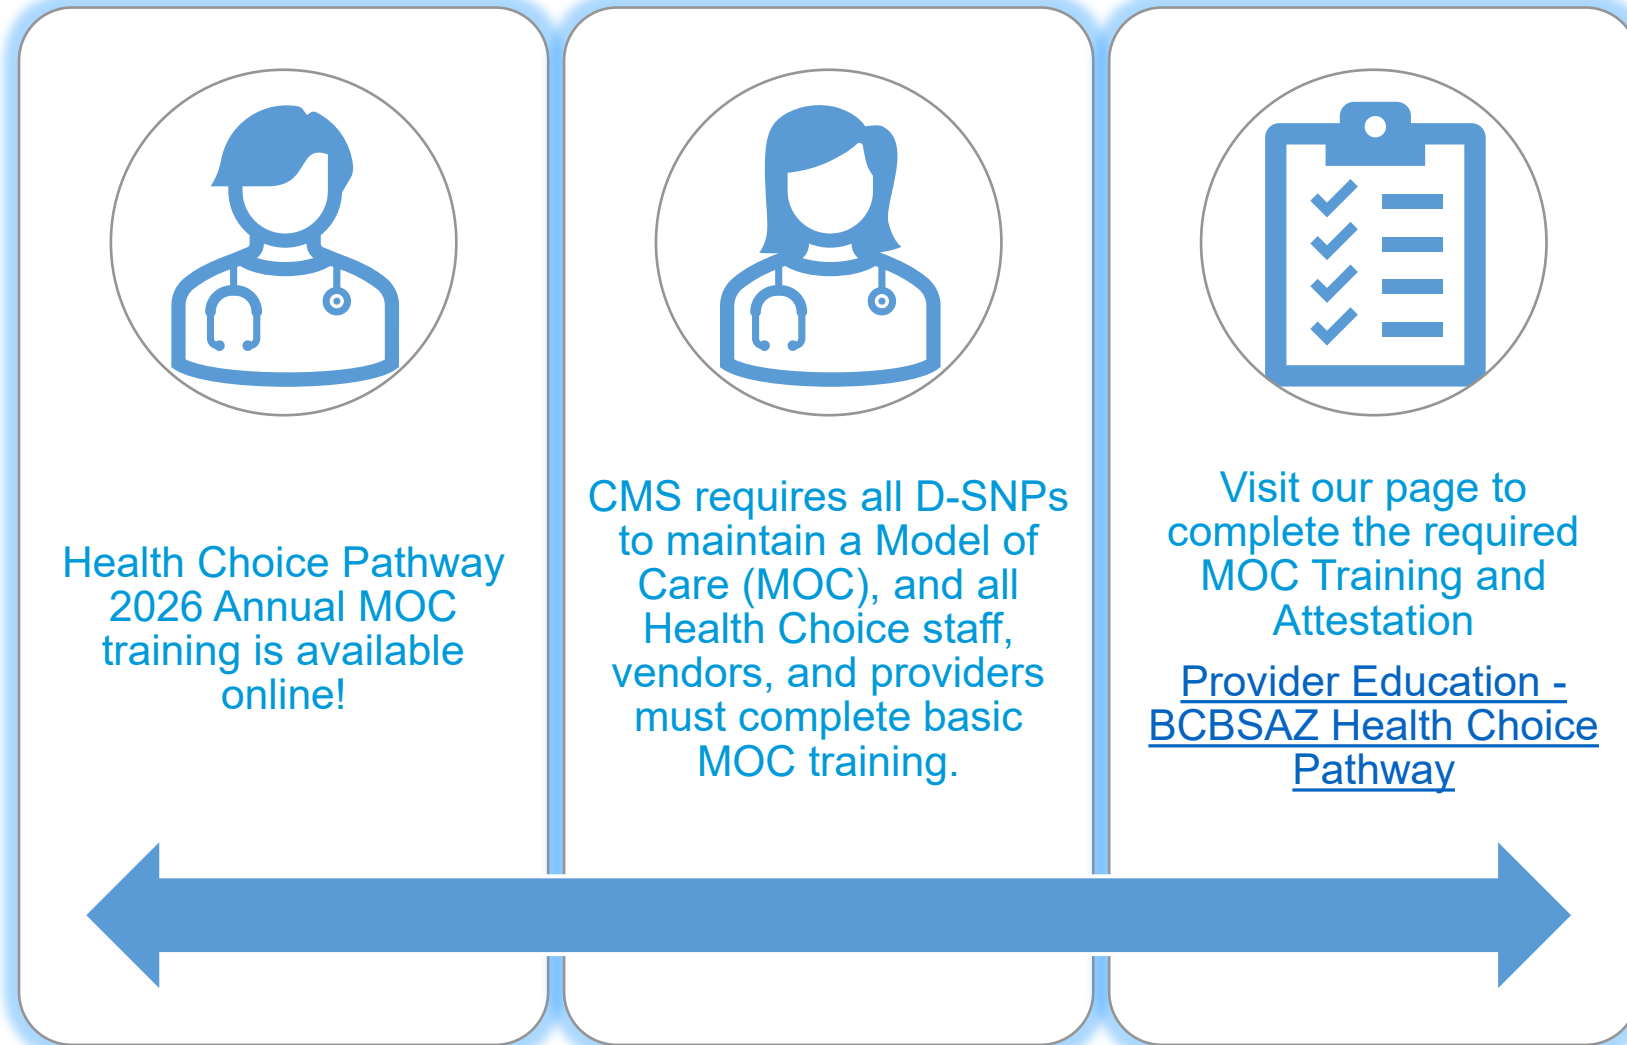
Health Choice Pathway 2026 Annual MOC training is available online!

CMS requires all D-SNPs to maintain a Model of Care (MOC), and all Health Choice staff, vendors, and providers must complete basic MOC training.

Visit our page to complete the required MOC Training and Attestation

Provider Education - BCBSAZ Health Choice Pathway